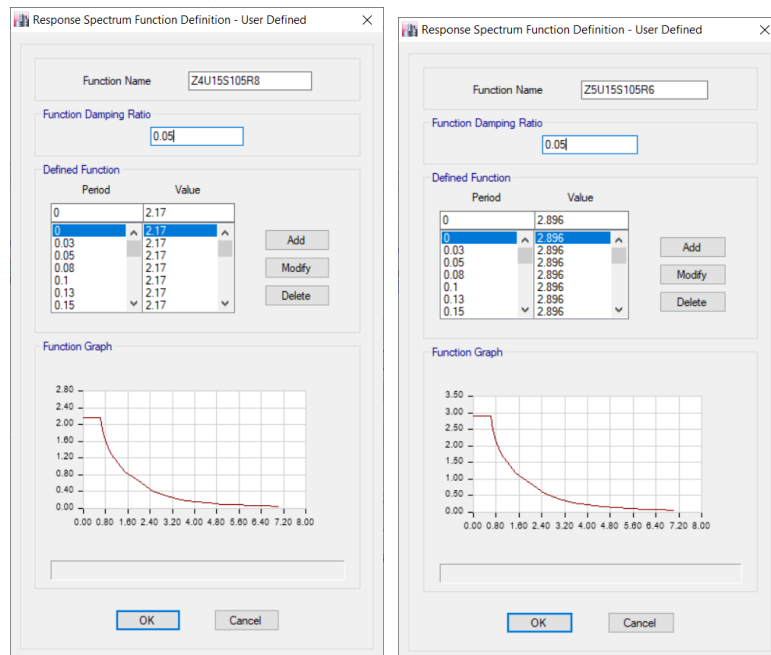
Response Spectrum Function Definition - User Defined

Function Name Z4U15S105R8

Function Damping Ratio
0.05

Defined Function
Period Value
0 2.17

| Period | Value |
|---|---|
| 0 | 2.17 |
| 0.03 | 2.17 |
| 0.05 | 2.17 |
| 0.08 | 2.17 |
| 0.1 | 2.17 |
| 0.13 | 2.17 |
| 0.15 | 2.17 |

Add
Modify
Delete

Function Graph

2.80
2.40
2.00
1.60
1.20
0.80
0.40
0.00
0.00 0.80 1.60 2.40 3.20 4.00 4.80 5.60 6.40 7.20 8.00

OK Cancel

Response Spectrum Function Definition - User Defined

Function Name Z5U15S105R6

Function Damping Ratio
0.05

Defined Function
Period Value
0 2.896

| Period | Value |
|---|---|
| 0 | 2.896 |
| 0.03 | 2.896 |
| 0.05 | 2.896 |
| 0.08 | 2.896 |
| 0.1 | 2.896 |
| 0.13 | 2.896 |
| 0.15 | 2.896 |

Add
Modify
Delete

Function Graph

3.50
3.00
2.50
2.00
1.50
1.00
0.50
0.00
0.00 0.80 1.60 2.40 3.20 4.00 4.80 5.60 6.40 7.20 8.00

OK Cancel